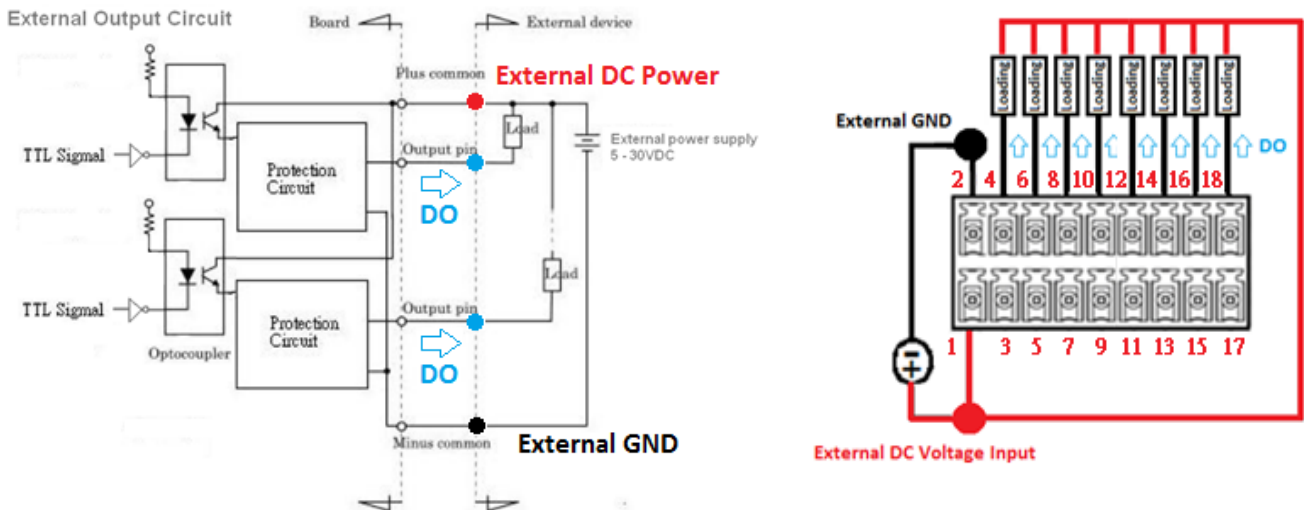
External Output Circuit

Board

External device

Plus common

External DC Power

TTL Signal

Protection Circuit

Output pin

Load

External power supply 5 - 30VDC

DO

TTL Signal

Protection Circuit

Output pin

Load

Optocoupler

DO

Minus common

External GND

Loading Loading Loading Loading Loading Loading Loading Loading

External GND

DO

2 4 6 8 10 12 14 16 18

1 3 5 7 9 11 13 15 17

External DC Voltage Input